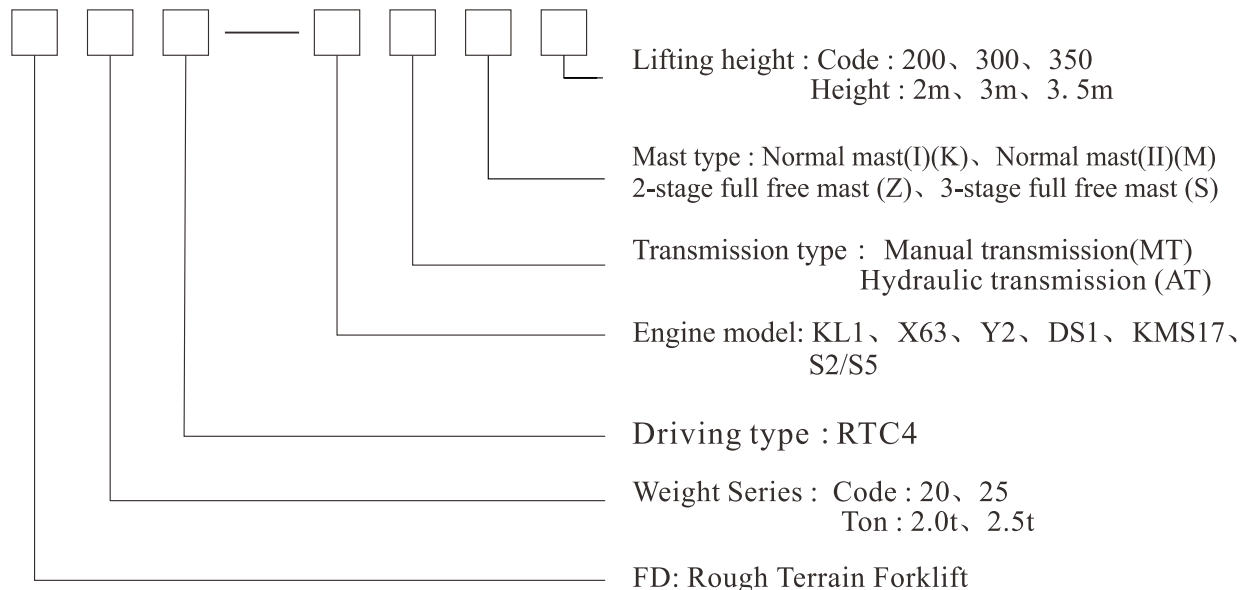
Lifting height : Code : 200、300、350
Height : 2m、3m、3. 5m

Mast type : Normal mast(I)(K)、Normal mast(II)(M)
2-stage full free mast (Z)、3-stage full free mast (S)

Transmission type : Manual transmission(MT)
Hydraulic transmission (AT)

Engine model: KL1、X63、Y2、DS1、KMS17、
S2/S5

Driving type : RTC4

Weight Series : Code : 20、25
Ton : 2.0t、2.5t

FD: Rough Terrain Forklift